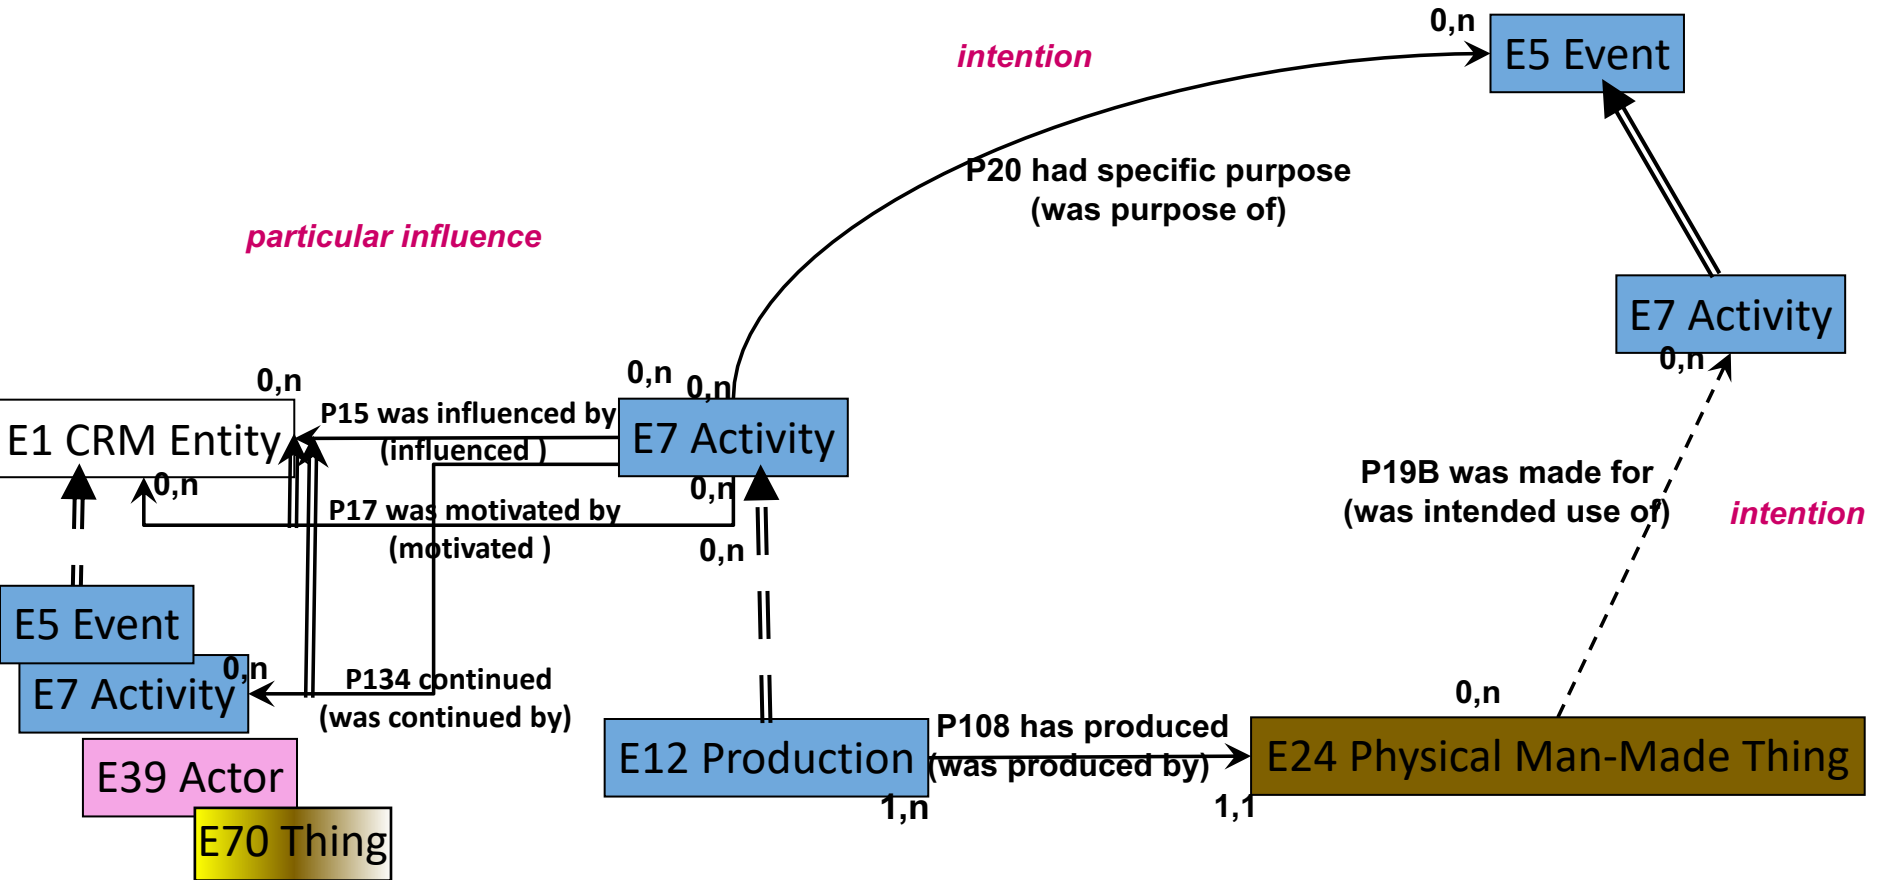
0,n
E5 Event

intention

P20 had specific purpose
(was purpose of)

particular influence

E7 Activity
0,n

0,n
E1 CRM Entity
0,n

P15 was influenced by
(influenced )

0,n
0,n
E7 Activity
0,n

P17 was motivated by
(motivated )

0,n

P19B was made for
(was intended use of)

intention

E5 Event
E7 Activity
0,n

P134 continued
(was continued by)

E39 Actor
E70 Thing

E12 Production
1,n

P108 has produced
(was produced by)

0,n
E24 Physical Man-Made Thing
1,1